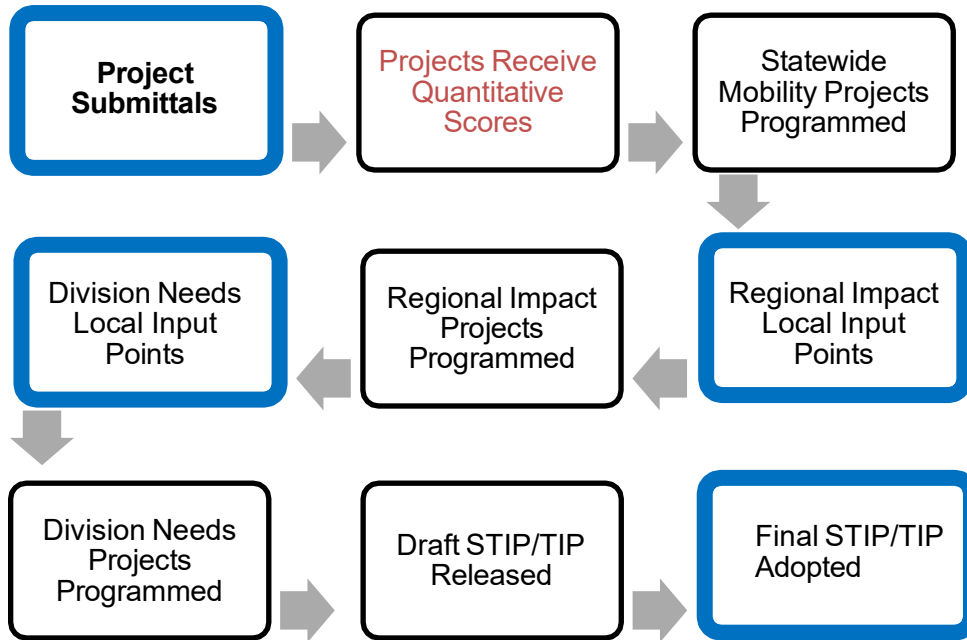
Project Submittals

Projects Receive Quantitative Scores

Statewide Mobility Projects Programmed

Regional Impact Local Input Points

Regional Impact Projects Programmed

Division Needs Local Input Points

Division Needs Projects Programmed

Draft STIP/TIP Released

Final STIP/TIP Adopted